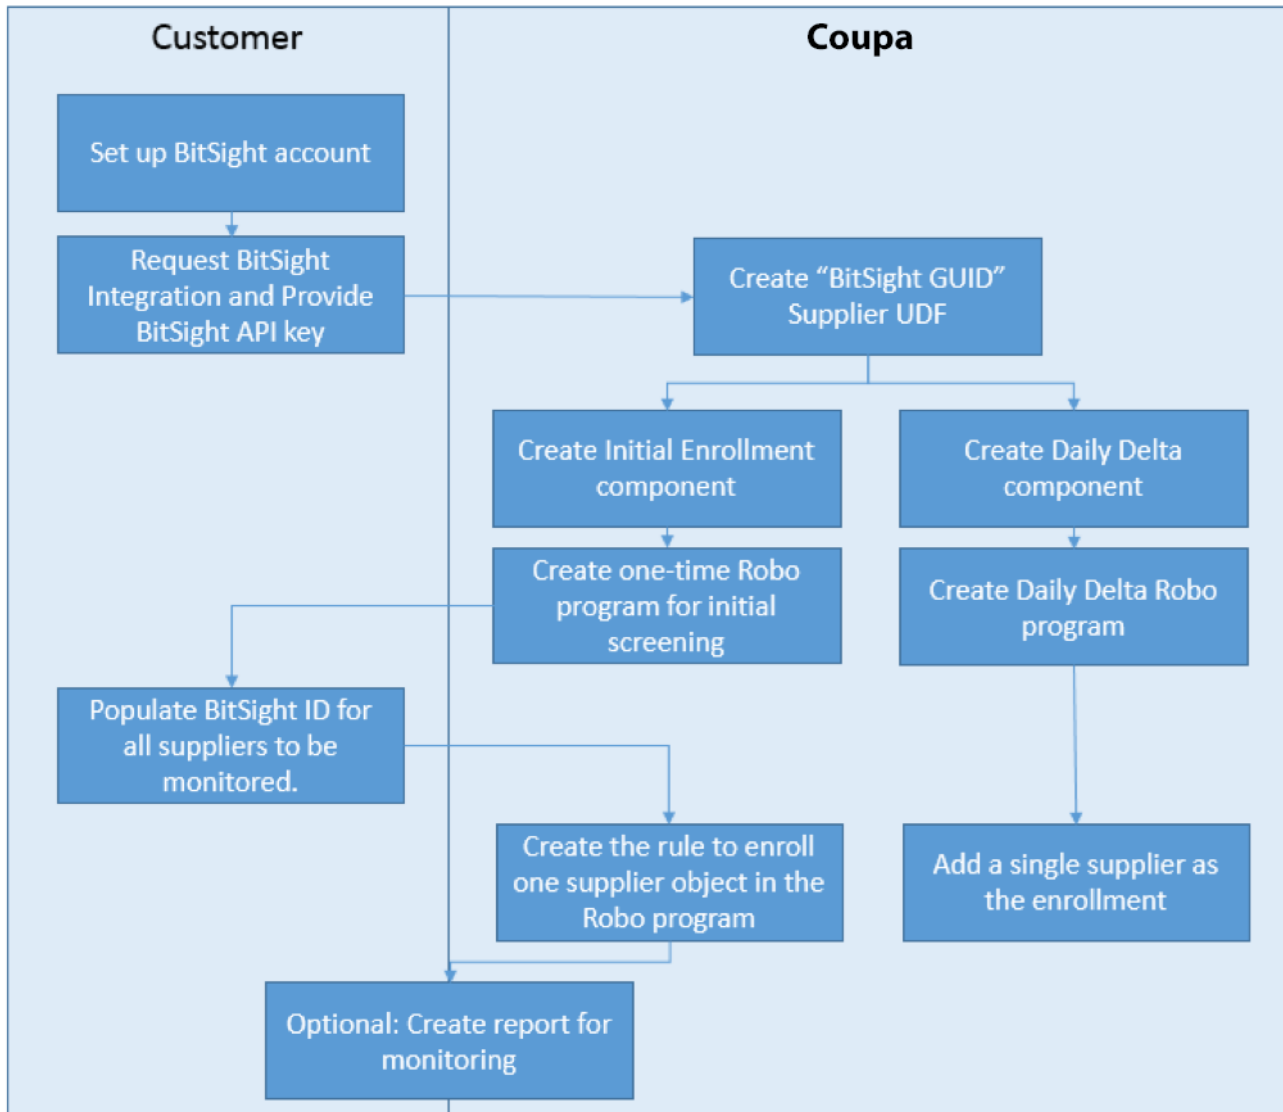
Customer

Coupa

Set up BitSight account

Request BitSight Integration and Provide BitSight API key

Create “BitSight GUID” Supplier UDF

Create Initial Enrollment component

Create Daily Delta component

Create one-time Robo program for initial screening

Create Daily Delta Robo program

Populate BitSight ID for all suppliers to be monitored.

Create the rule to enroll one supplier object in the Robo program

Add a single supplier as the enrollment

Optional: Create report for monitoring